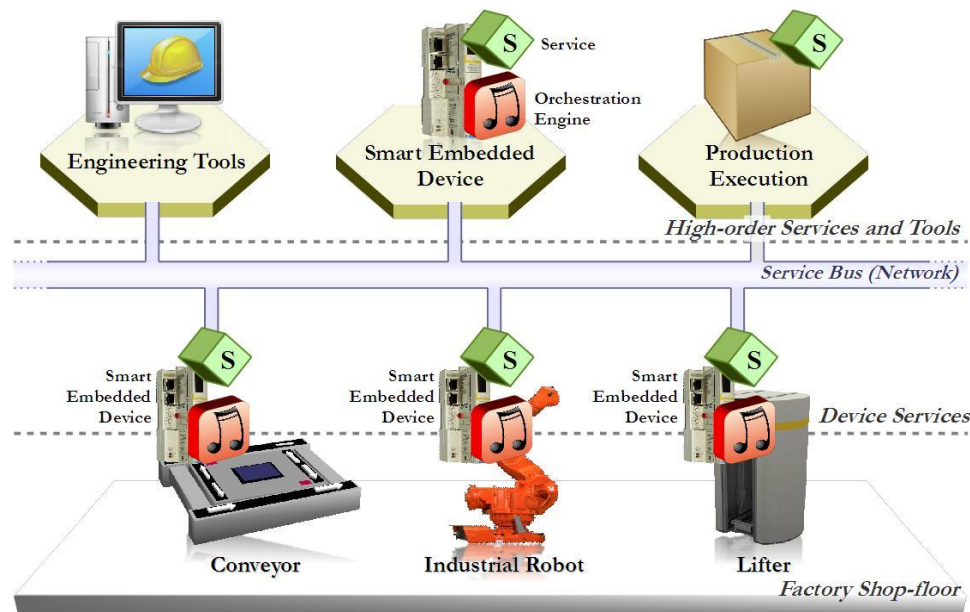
S
Service
Orchestration Engine
S
Engineering Tools
Smart Embedded Device
Production Execution
High-order Services and Tools
Service Bus (Network)
S
S
S
Smart Embedded Device
Smart Embedded Device
Smart Embedded Device
Device Services
Conveyor
Industrial Robot
Lifter
Factory Shop-floor